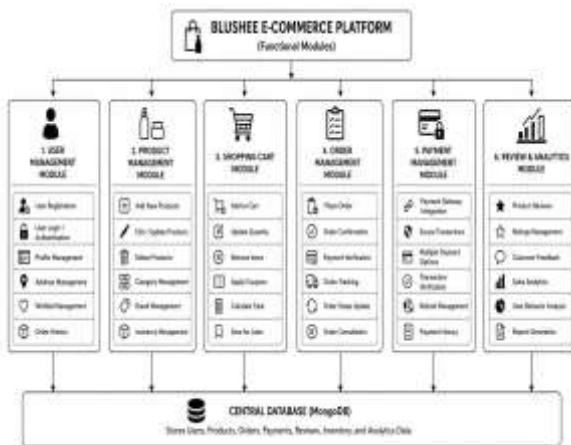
BLUSHEE E-COMMERCE PLATFORM
(Functional Modules)

1. USER MANAGEMENT MODULE
User Registration
User Login / Authentication
Profile Management
Address Management
Wishlist Management
Order History

2. PRODUCT MANAGEMENT MODULE
Add New Products
Edit / Update Products
Delete Products
Category Management
Brand Management
Inventory Management

3. SHOPPING CART MODULE
Add to Cart
Update Quantity
Remove Items
Apply Coupons
Calculate Total
Save for Later

4. ORDER MANAGEMENT MODULE
Place Order
Order Confirmation
Payment Verification
Order Tracking
Order Status Update
Order Cancellation

5. PAYMENT MANAGEMENT MODULE
Payment Gateway Integration
Secure Transactions
Multiple Payment Options
Transaction Verification
Refund Management
Payment History

6. REVIEW & ANALYTICS MODULE
Product Reviews
Ratings Management
Customer Feedback
Sales Analytics
User Behavior Analysis
Report Generation

CENTRAL DATABASE (MongoDB)
Stores Users, Products, Orders, Payments, Reviews, Inventory and Analytics Data